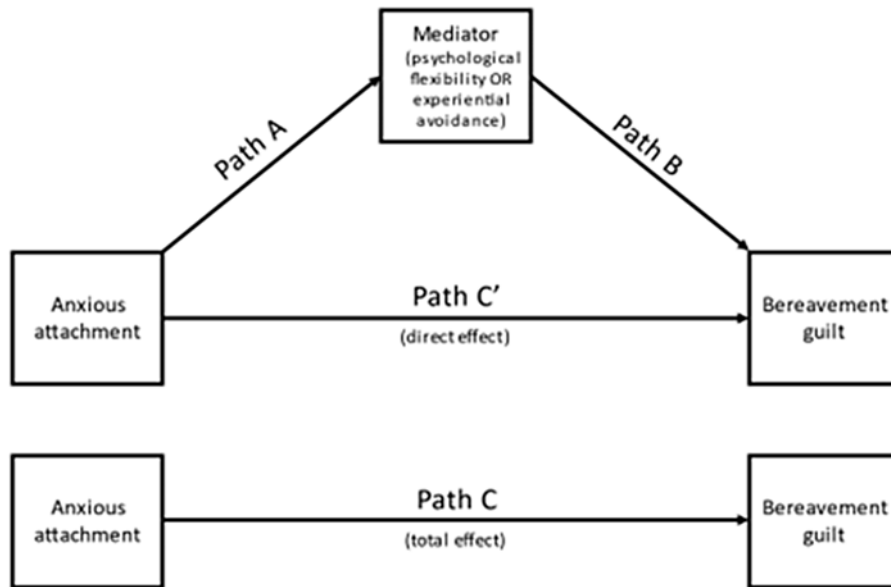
Mediator (psychological flexibility OR experiential avoidance)

Path A

Path B

Anxious attachment

Path C'

(direct effect)

Bereavement guilt

Anxious attachment

Path C

(total effect)

Bereavement guilt